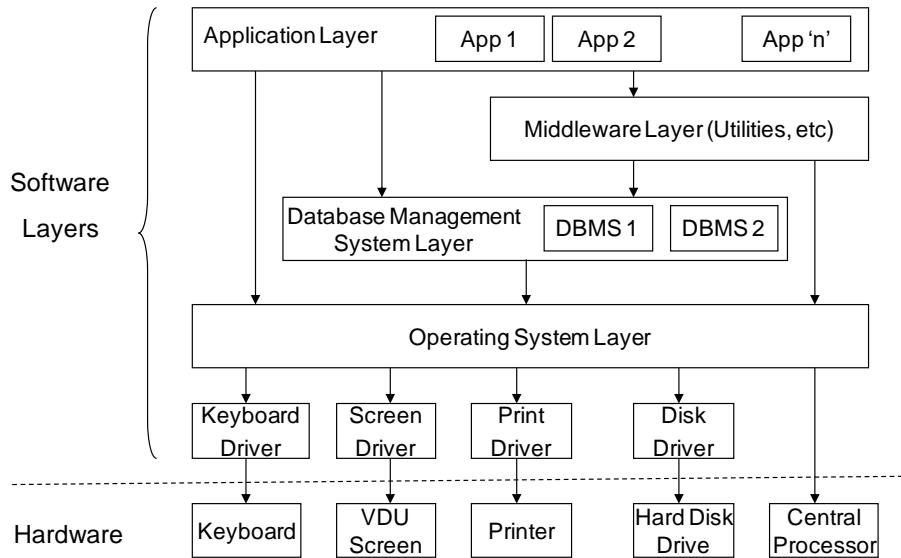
Application Layer

App 1

App 2

App 'n'

Middleware Layer (Utilities, etc)

Software Layers

Database Management System Layer

DBMS 1

DBMS 2

Operating System Layer

Keyboard Driver

Screen Driver

Print Driver

Disk Driver

Hardware

Keyboard

VDU Screen

Printer

Hard Disk Drive

Central Processor